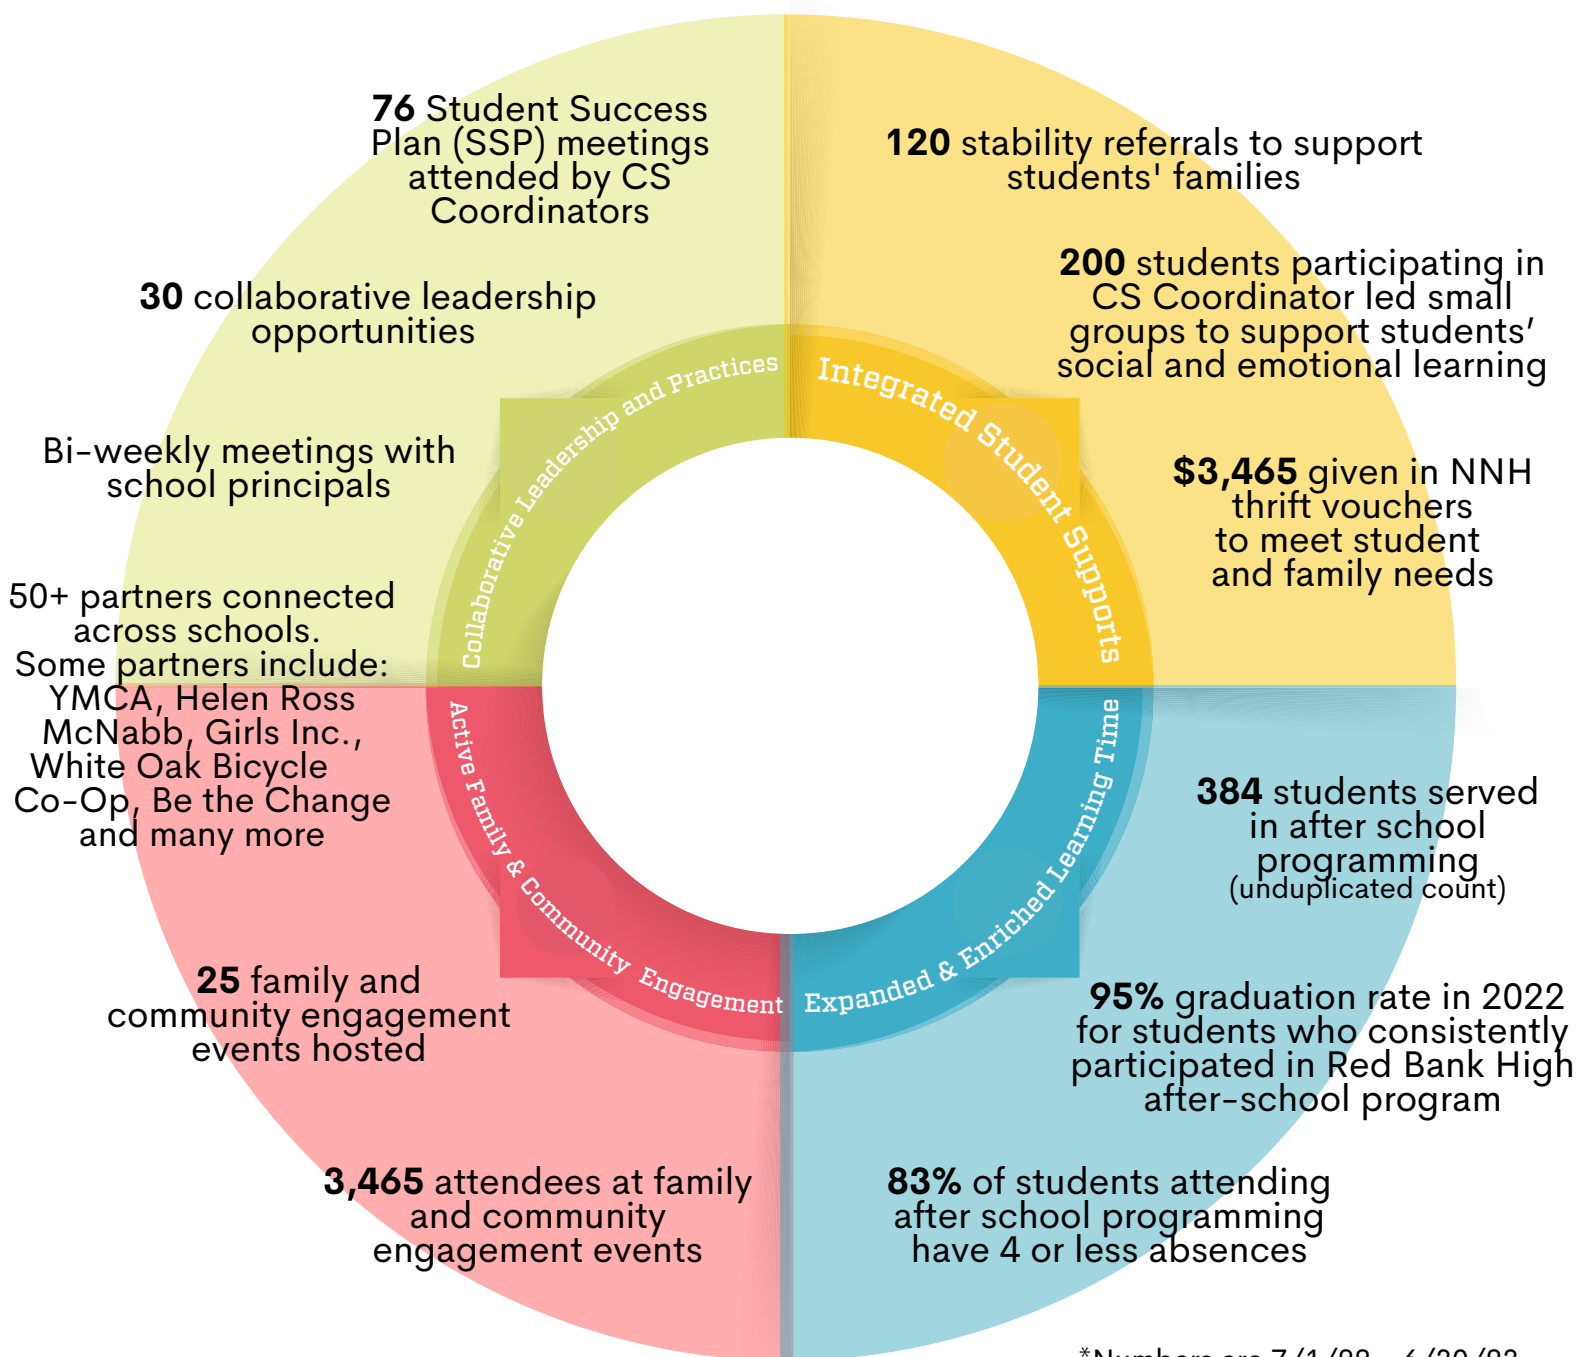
**76** Student Success Plan (SSP) meetings attended by CS Coordinators

**30** collaborative leadership opportunities

Bi-weekly meetings with school principals

50+ partners connected across schools. Some partners include: YMCA, Helen Ross McNabb, Girls Inc., White Oak Bicycle Co-Op, Be the Change and many more

**120** stability referrals to support students' families

**200** students participating in CS Coordinator led small groups to support students' social and emotional learning

**$3,465** given in NNH thrift vouchers to meet student and family needs

Collaborative Leadership and Practices

Integrated Student Supports

Active Family & Community Engagement

Expanded & Enriched Learning Time

**384** students served in after school programming (unduplicated count)

**25** family and community engagement events hosted

**95%** graduation rate in 2022 for students who consistently participated in Red Bank High after-school program

**3,465** attendees at family and community engagement events

**83%** of students attending after school programming have 4 or less absences

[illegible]